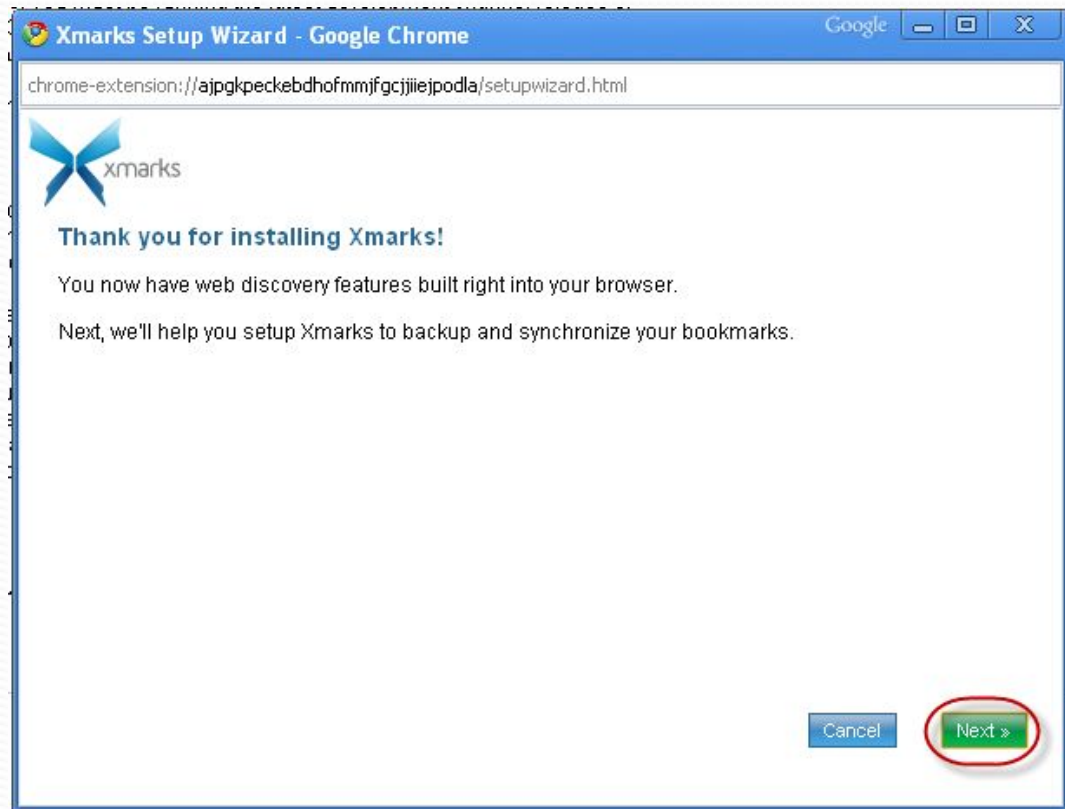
Xmarks Setup Wizard - Google Chrome

Google

X

chrome-extension://ajpgkpeckebdhofmmjfgcjjiiejpodla/setupwizard.html

xmarks

Thank you for installing Xmarks!

You now have web discovery features built right into your browser.

Next, we'll help you setup Xmarks to backup and synchronize your bookmarks.

Cancel

Next »